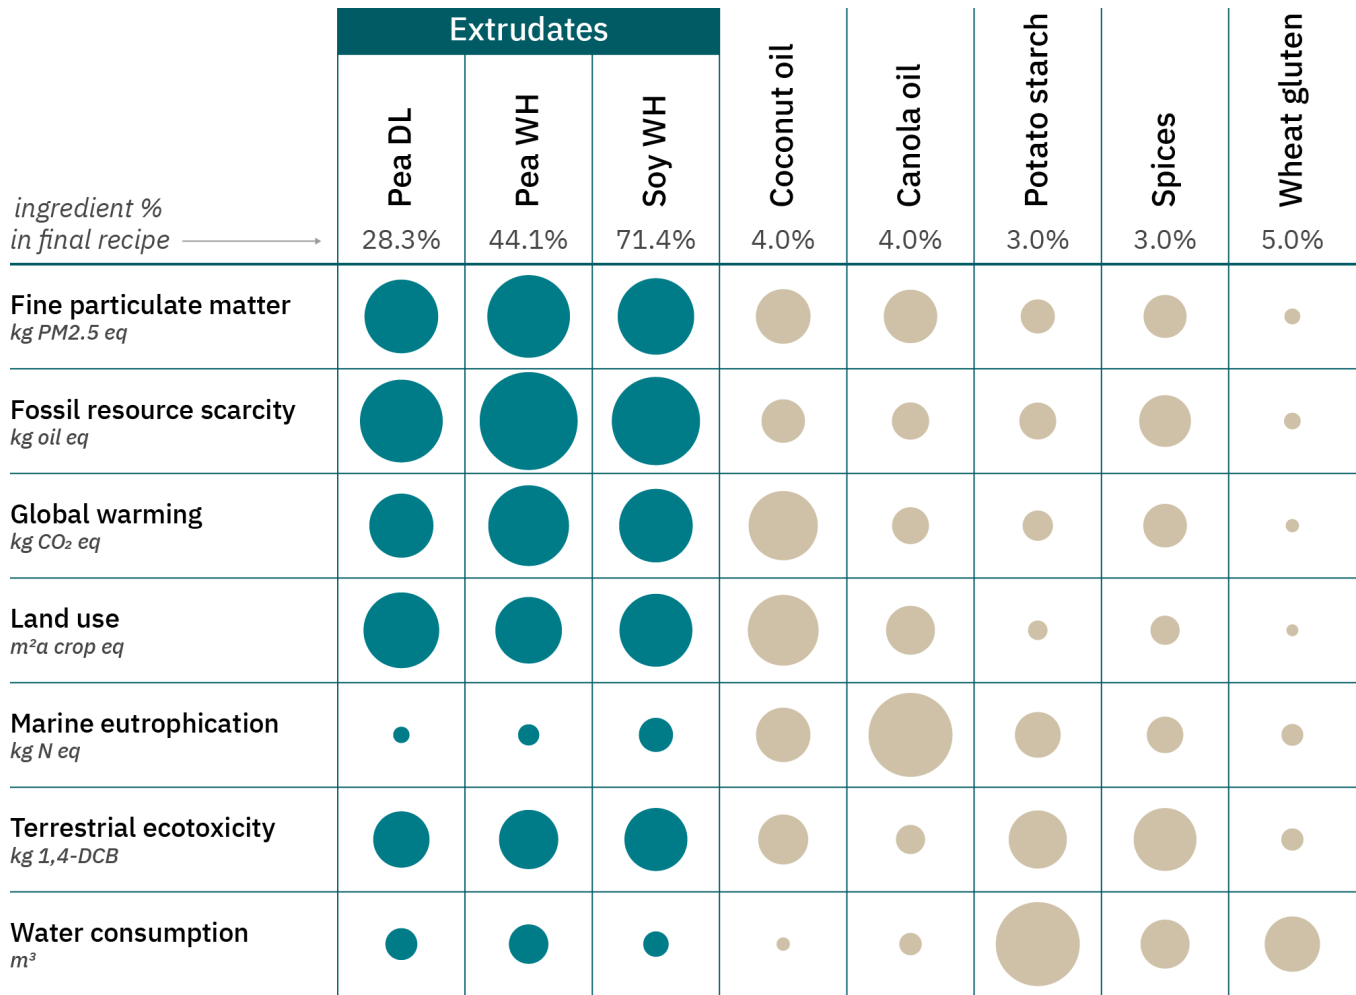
| | Extrudates | | | | | | | |
|---|---|---|---|---|---|---|---|---|
| | Pea DL | Pea WH | Soy WH | Coconut oil | Canola oil | Potato starch | Spices | Wheat gluten |
| ingredient % in final recipe → | 28.3% | 44.1% | 71.4% | 4.0% | 4.0% | 3.0% | 3.0% | 5.0% |
| Fine particulate matter *kg PM2.5 eq* | | | | | | | | |
| Fossil resource scarcity *kg oil eq* | | | | | | | | |
| Global warming *kg $CO_2$ eq* | | | | | | | | |
| Land use *$m^2a$ crop eq* | | | | | | | | |
| Marine eutrophication *kg N eq* | | | | | | | | |
| Terrestrial ecotoxicity *kg 1,4-DCB* | | | | | | | | |
| Water consumption *$m^3$* | | | | | | | | |